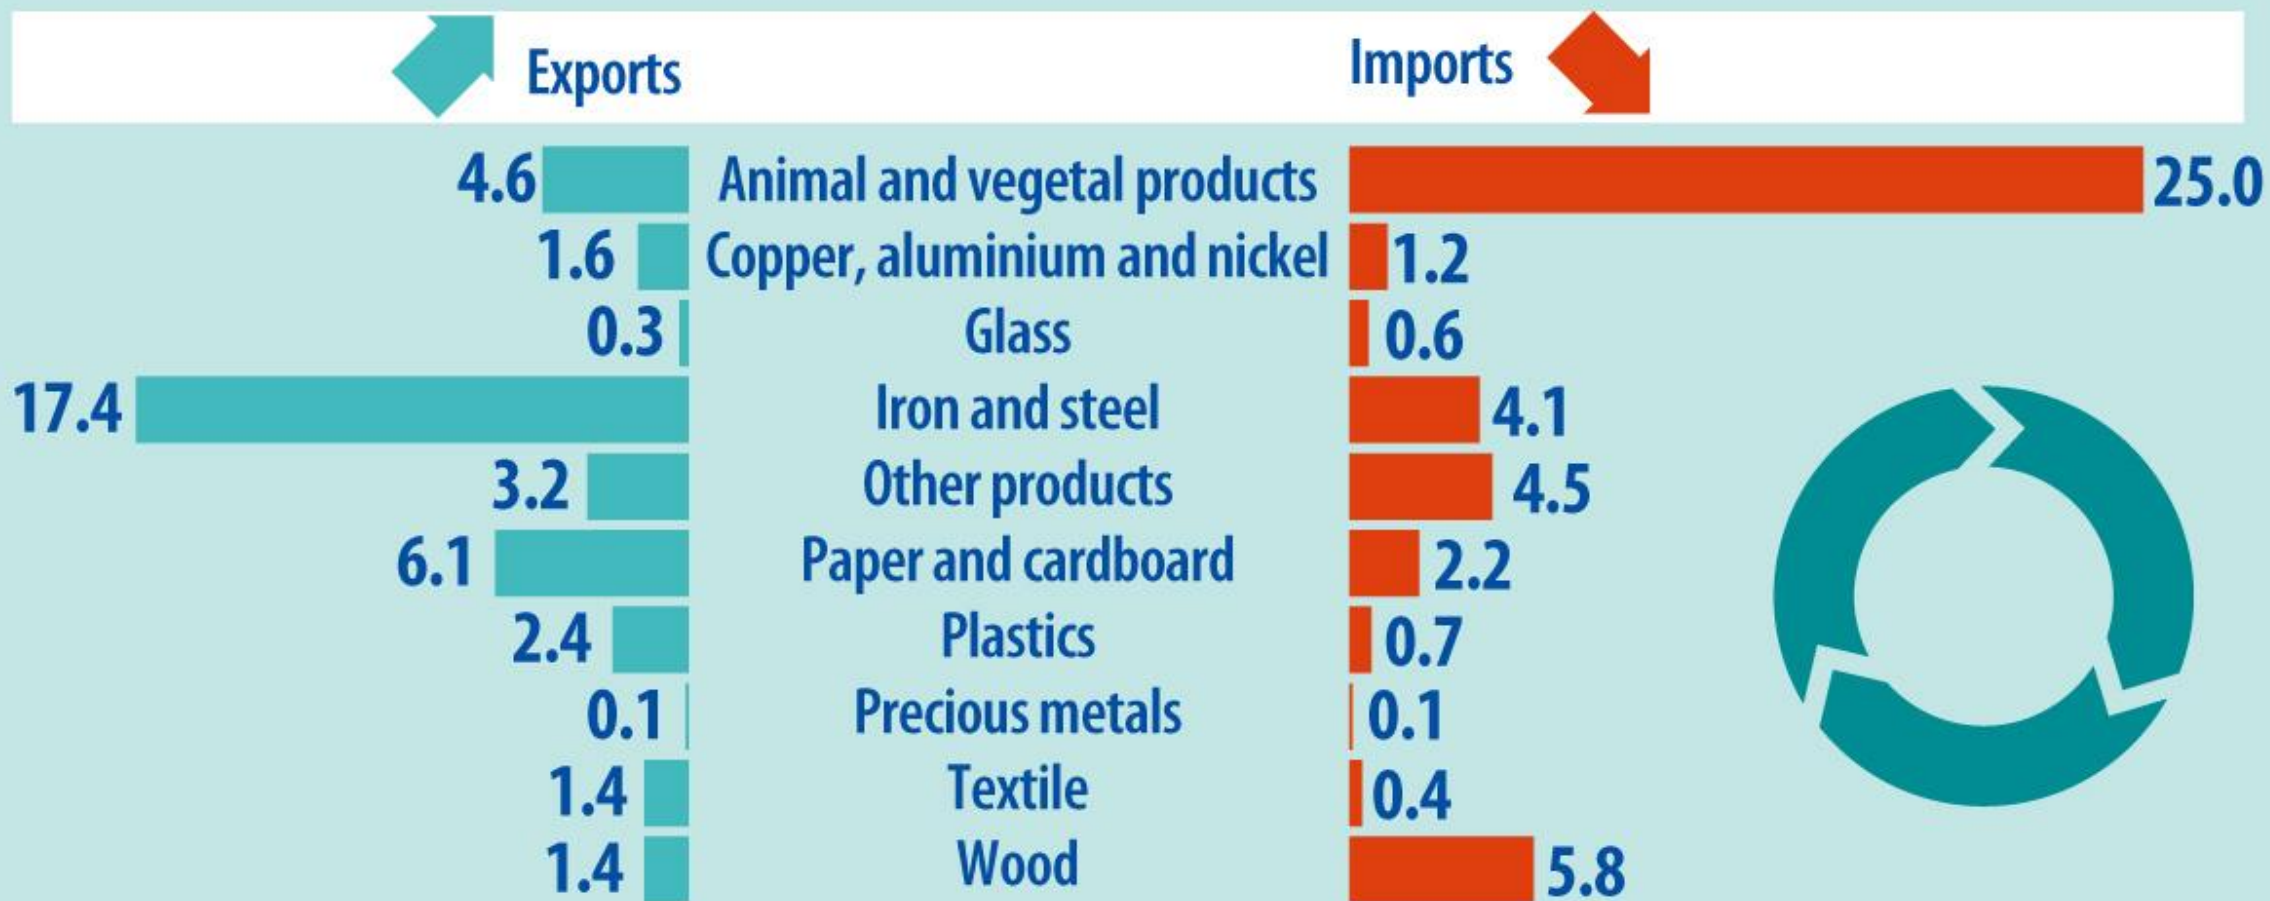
| Exports | | Imports |
|---|---|---|
| 4.6 | Animal and vegetal products | 25.0 |
| 1.6 | Copper, aluminium and nickel | 1.2 |
| 0.3 | Glass | 0.6 |
| 17.4 | Iron and steel | 4.1 |
| 3.2 | Other products | 4.5 |
| 6.1 | Paper and cardboard | 2.2 |
| 2.4 | Plastics | 0.7 |
| 0.1 | Precious metals | 0.1 |
| 1.4 | Textile | 0.4 |
| 1.4 | Wood | 5.8 |